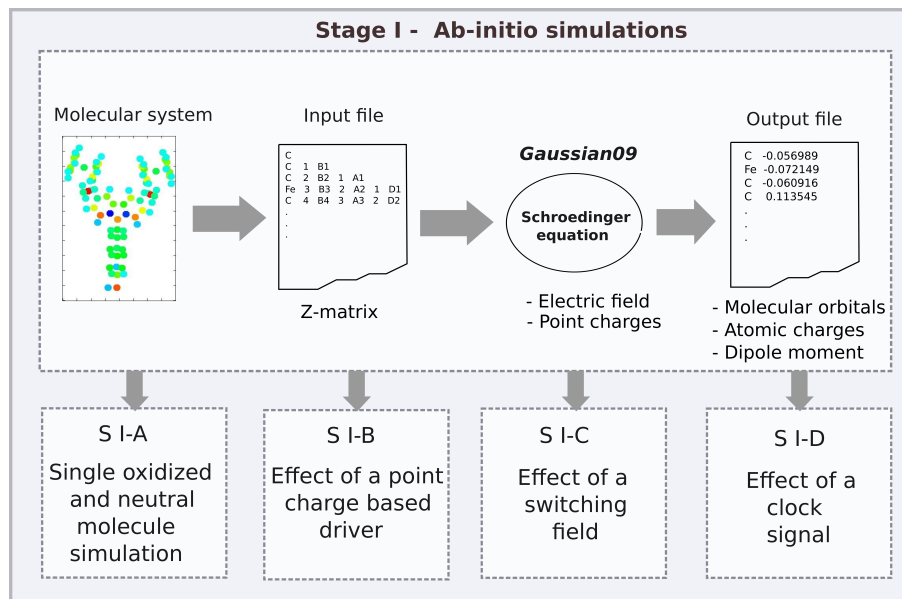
Stage I - Ab-initio simulations

Molecular system

Input file

C
C 1 B1
C 2 B2 1 A1
Fe 3 B3 2 A2 1 D1
C 4 B4 3 A3 2 D2
.
.
.

Z-matrix

Gaussian09

Schroedinger equation

- Electric field
- Point charges

Output file

C -0.056989
Fe -0.072149
C -0.060916
C 0.113545
.
.
.

- Molecular orbitals
- Atomic charges
- Dipole moment

S I-A

Single oxidized and neutral molecule simulation

S I-B

Effect of a point charge based driver

S I-C

Effect of a switching field

S I-D

Effect of a clock signal